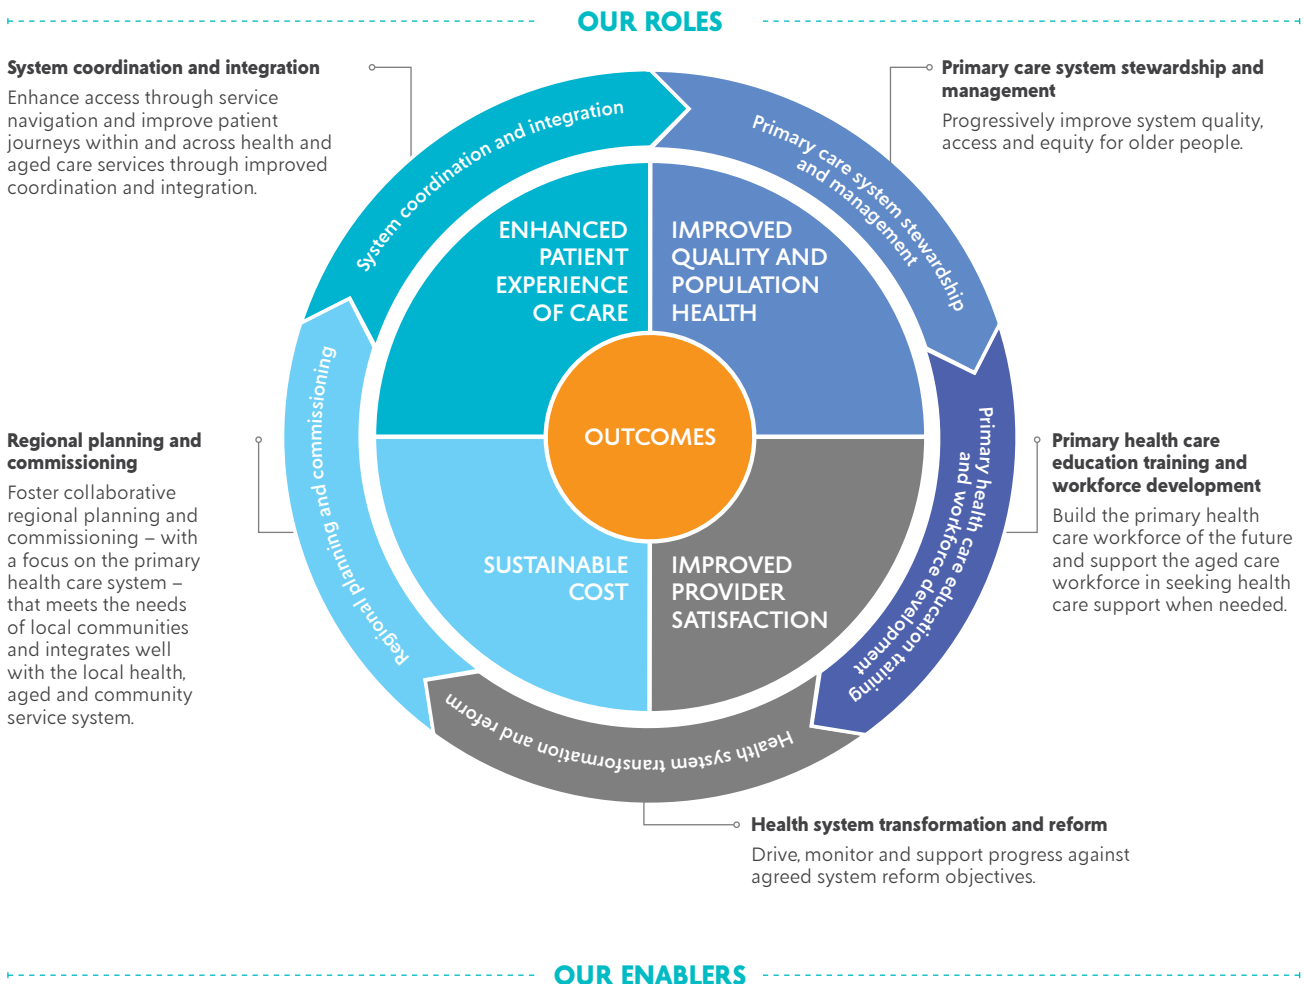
OUR ROLES

System coordination and integration

Enhance access through service navigation and improve patient journeys within and across health and aged care services through improved coordination and integration.

Primary care system stewardship and management

Progressively improve system quality, access and equity for older people.

System coordination and integration

Primary care system stewardship and management

ENHANCED PATIENT EXPERIENCE OF CARE

IMPROVED QUALITY AND POPULATION HEALTH

OUTCOMES

SUSTAINABLE COST

IMPROVED PROVIDER SATISFACTION

Regional planning and commissioning

Primary health care education training and workforce development

Health system transformation and reform

Regional planning and commissioning

Foster collaborative regional planning and commissioning – with a focus on the primary health care system – that meets the needs of local communities and integrates well with the local health, aged and community service system.

Primary health care education training and workforce development

Build the primary health care workforce of the future and support the aged care workforce in seeking health care support when needed.

Health system transformation and reform

Drive, monitor and support progress against agreed system reform objectives.

OUR ENABLERS